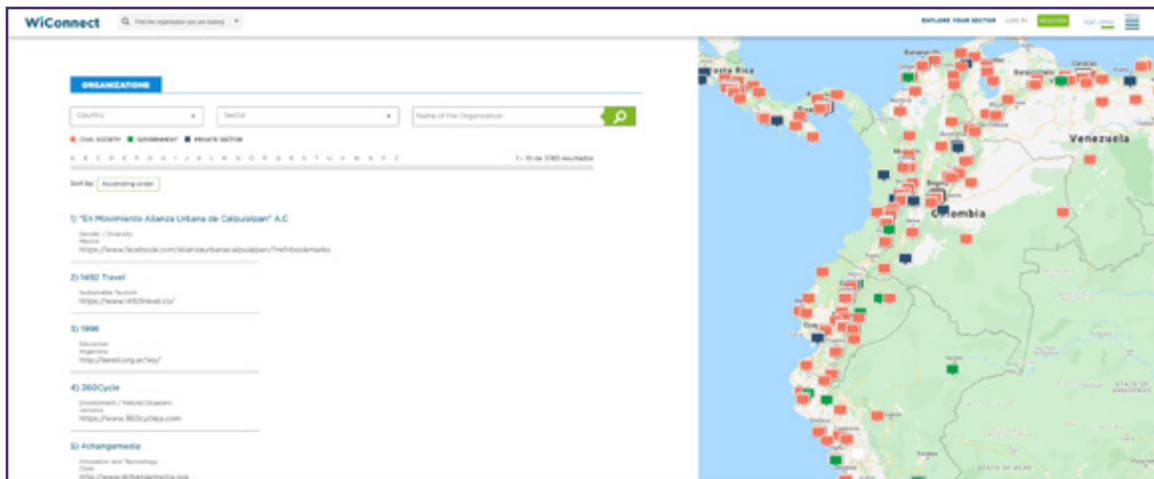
WiConnect

Find the organization you are looking

EXPLORE YOUR SECTOR LOG IN REGISTER ESP | ENG

ORGANIZATIONS

Country

Sector

Name of the Organization

CIVIL SOCIETY GOVERNMENT PRIVATE SECTOR

A B C D E F G H I J K L M N O P Q R S T U V W X Y Z

1 – 10 de 3783 resultados

Sort by: Ascending order

1) "En Movimiento Alianza Urbana de Calpulalpan" A.C

Gender / Diversity
Mexico
https://www.facebook.com/alianzaurbanacalpulalpan/?ref=bookmarks

2) 1492 Travel

Sustainable Tourism
https://www.1492travel.co/

3) 1996

Education
Argentina
http://lasreil.org.ar/wp/

4) 360Cycle

Environment / Natural Disasters
Jamaica
https://www.360cyclea.com

5) 4changemedia

Innovation and Technology
Chile
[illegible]

Costa Rica
Venezuela
Colombia
Caracas
Barranquilla
Bogota
STATE OF AMAZONAS